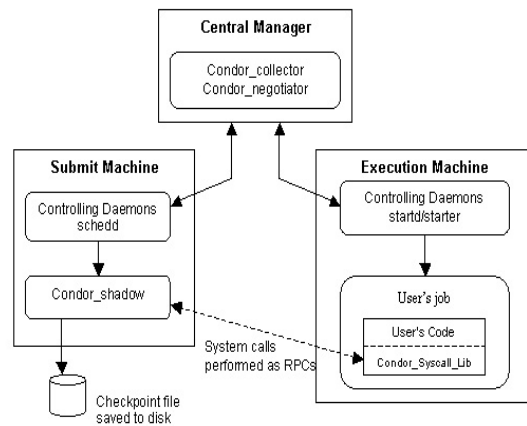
Central Manager

Condor_collector
Condor_negotiator

Submit Machine

Controlling Daemons
schedd

Condor_shadow

Execution Machine

Controlling Daemons
startd/starter

User's job

User's Code

Condor_Syscall_Lib

System calls
performed as RPCs

Checkpoint file
saved to disk